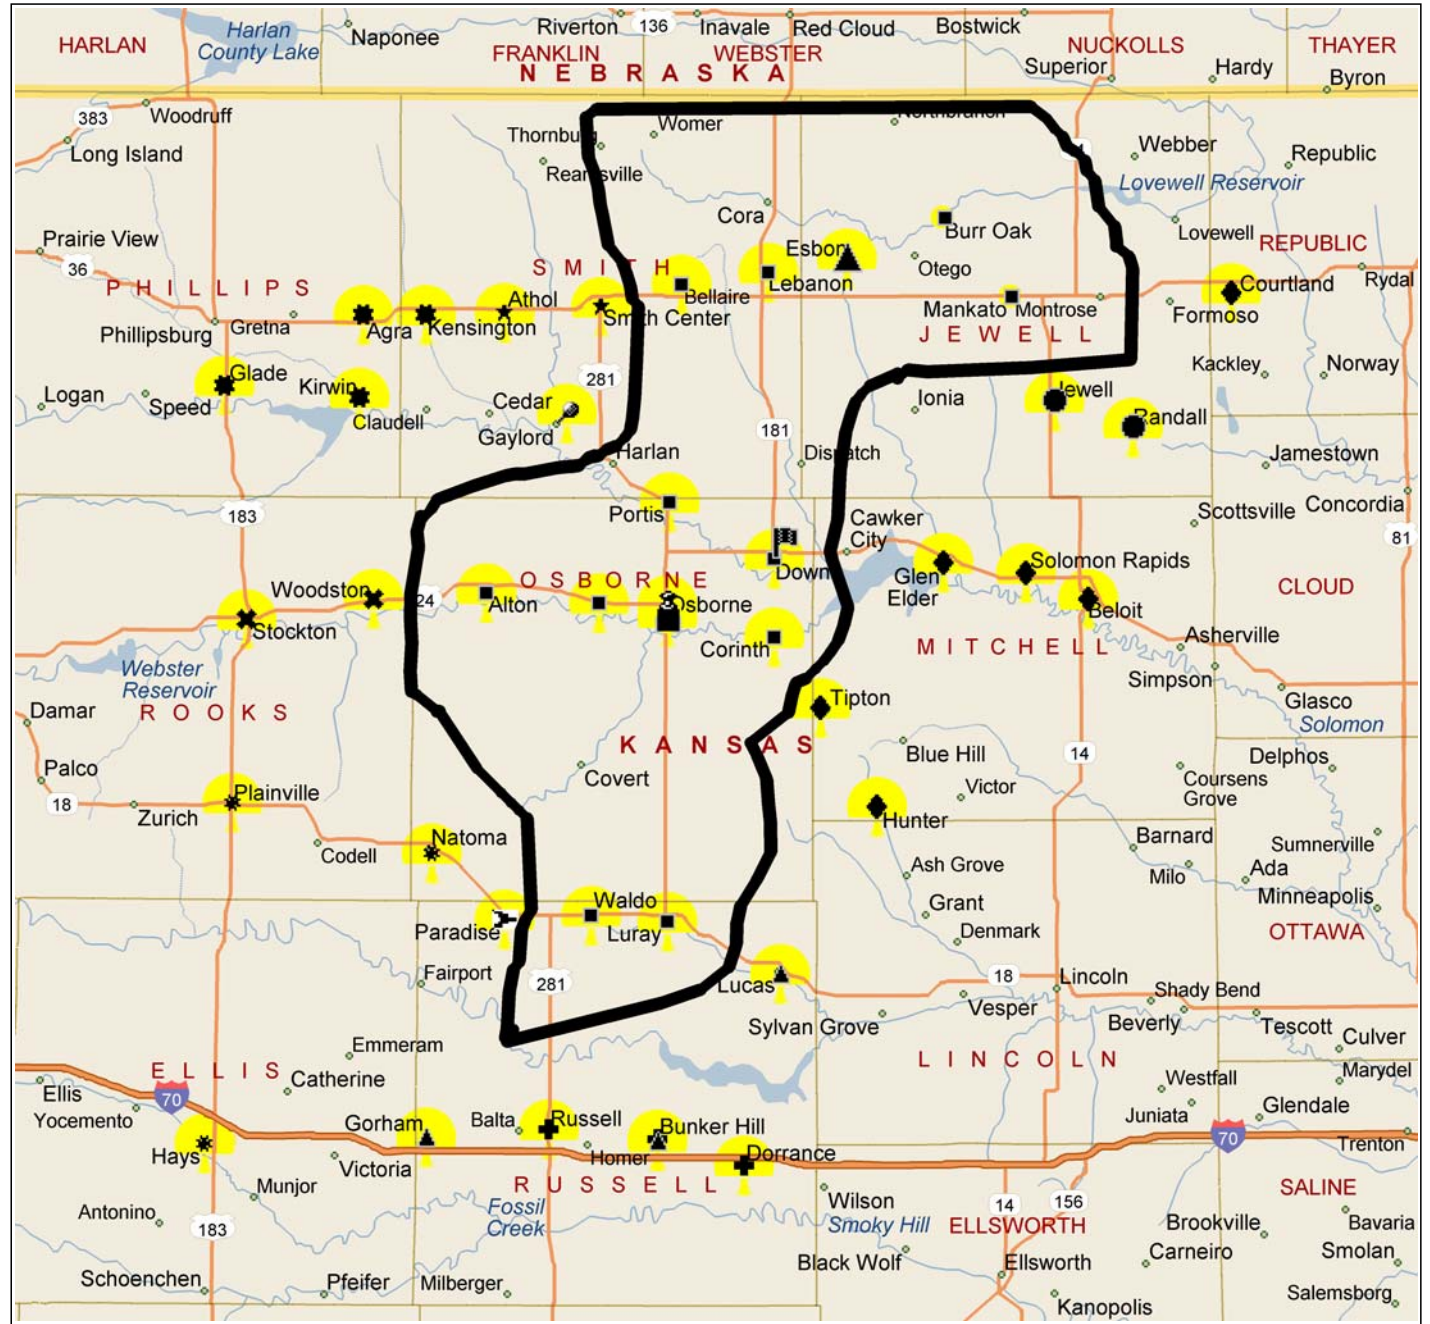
HARLAN
Harlan County Lake
Naponee
Riverton
136
Inavale
Red Cloud
Bostwick
FRANKLIN
WEBSTER
NUCKOLLS
THAYER
NEBRASKA
Superior
Hardy
Byron
383
Woodruff
Thornburg
Womer
Northbranch
Long Island
Webber
Republic
Rearsville
Lovewell Reservoir
Cora
Burr Oak
Prairie View
Esbon
Lovewell
REPUBLIC
36
SMITH
Otego
PHILLIPS
Bellaire
Lebanon
Courtland
Rydal
Athol
Agra
Kensington
Smith Center
Mankato
Montrose
Formoso
Phillipsburg
Gretna
JEWELL
Glade
281
Kackley
Norway
Logan
Speed
Kirwin
Claudell
Cedar
Ionia
Jewell
Gaylord
Randall
181
Harlan
Dispatch
Jamestown
183
Portis
Cawker City
Scottsville
Concordia
81
Downs
Glen Elder
Solomon Rapids
Woodston
24
OSBORNE
Alton
Osborne
Beloit
CLOUD
Stockton
Corinth
Asherville
Webster Reservoir
MITCHELL
Simpson
Damar
ROOKS
Tipton
Glasco
Solomon
KANSAS
Blue Hill
14
Delphos
Palco
Covert
Victor
Coursens Grove
18
Plainville
Zurich
Hunter
Barnard
Sumnerville
Codell
Natoma
Ash Grove
Milo
Ada
Minneapolis
Waldo
Grant
Paradise
Luray
Denmark
OTTAWA
Fairport
18
Lincoln
281
Lucas
Shady Bend
Vesper
Beverly
Tescott
Culver
Sylvan Grove
Emmeram
LINCOLN
Marydel
ELLIS
Catherine
Westfall
Ellis
70
Juniata
Glendale
Yocemento
Gorham
Balta
Russell
Bunker Hill
70
Trenton
Hays
Homer
Dorrance
Victoria
RUSSELL
SALINE
Munjor
Wilson
14
156
Antonino
Fossil Creek
Smoky Hill
ELLSWORTH
Brookville
Bavaria
183
Carneiro
Smolan
Schoenchen
Pfeifer
Milberger
Black Wolf
Ellsworth
Salemsborg
Kanopolis